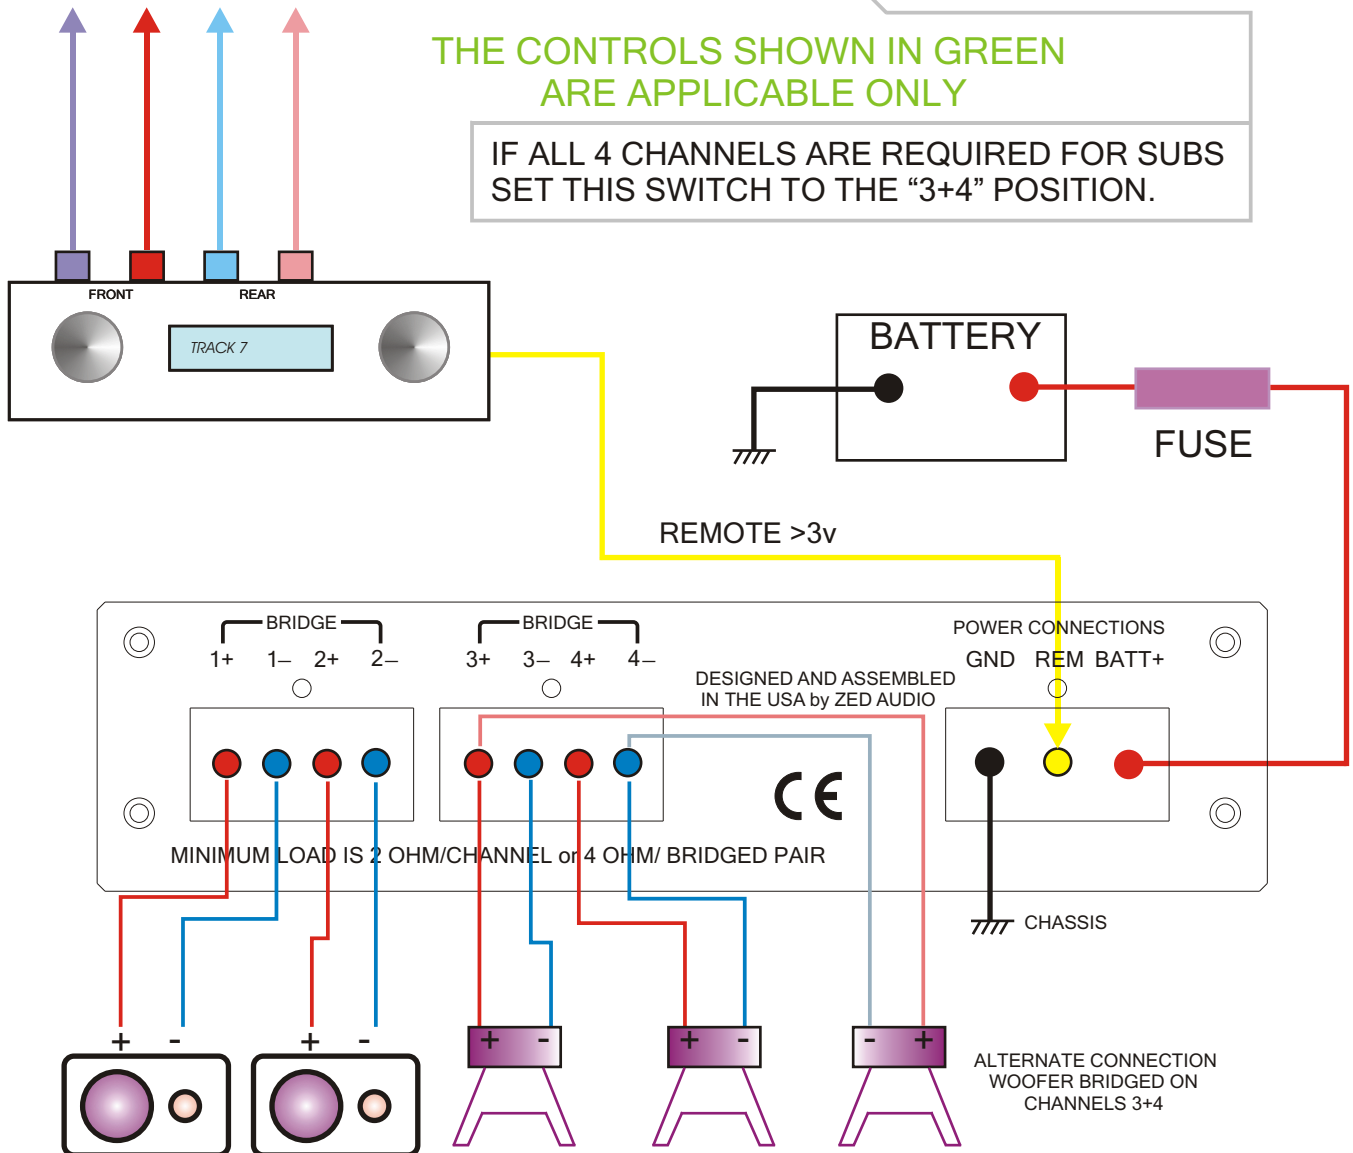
THE CONTROLS SHOWN IN GREEN
ARE APPLICABLE ONLY

IF ALL 4 CHANNELS ARE REQUIRED FOR SUBS SET THIS SWITCH TO THE “3+4” POSITION.

FRONT

REAR

TRACK 7

BATTERY

FUSE

REMOTE >3v

BRIDGE

1+ 1– 2+ 2–

BRIDGE

3+ 3– 4+ 4–

DESIGNED AND ASSEMBLED IN THE USA by ZED AUDIO

POWER CONNECTIONS

GND REM BATT+

CE

MINIMUM LOAD IS 2 OHM/CHANNEL or 4 OHM/ BRIDGED PAIR

CHASSIS

+ -

+ -

+ -

+ -

- +

ALTERNATE CONNECTION WOOFER BRIDGED ON CHANNELS 3+4